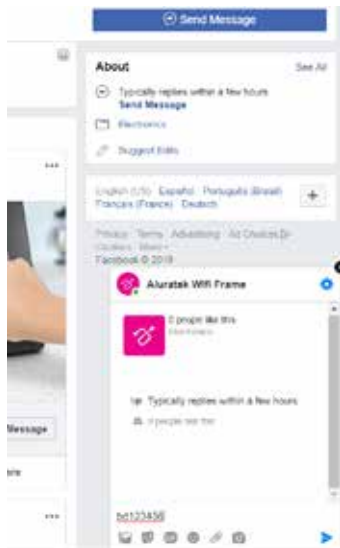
Send Message

About

See All

Typically replies within a few hours
Send Message

Electronics

Suggest Edits

English (US) Español Português (Brasil) Français (France) Deutsch

Privacy · Terms · Advertising · Ad Choices · Cookies · More
Facebook © 2019

Aluratek WiFi Frame

2 people like this
Electronics

Typically replies within a few hours
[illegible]

Message

bt123456